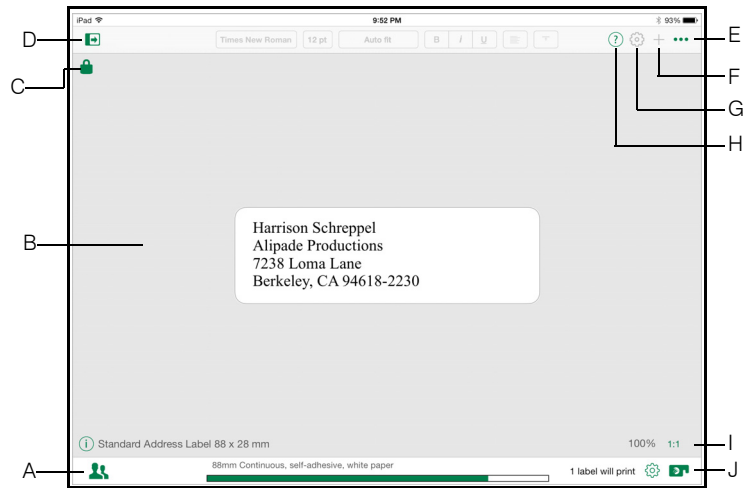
iPad
9:52 PM
93%

D
Times New Roman
12 pt
Auto fit
B
I
U
E
C
F
G
H

B

Harrison Schreppel
Alipade Productions
7238 Loma Lane
Berkeley, CA 94618-2230

Standard Address Label 88 x 28 mm
100%
1:1
I
A
88mm Continuous, self-adhesive, white paper
1 label will print
J